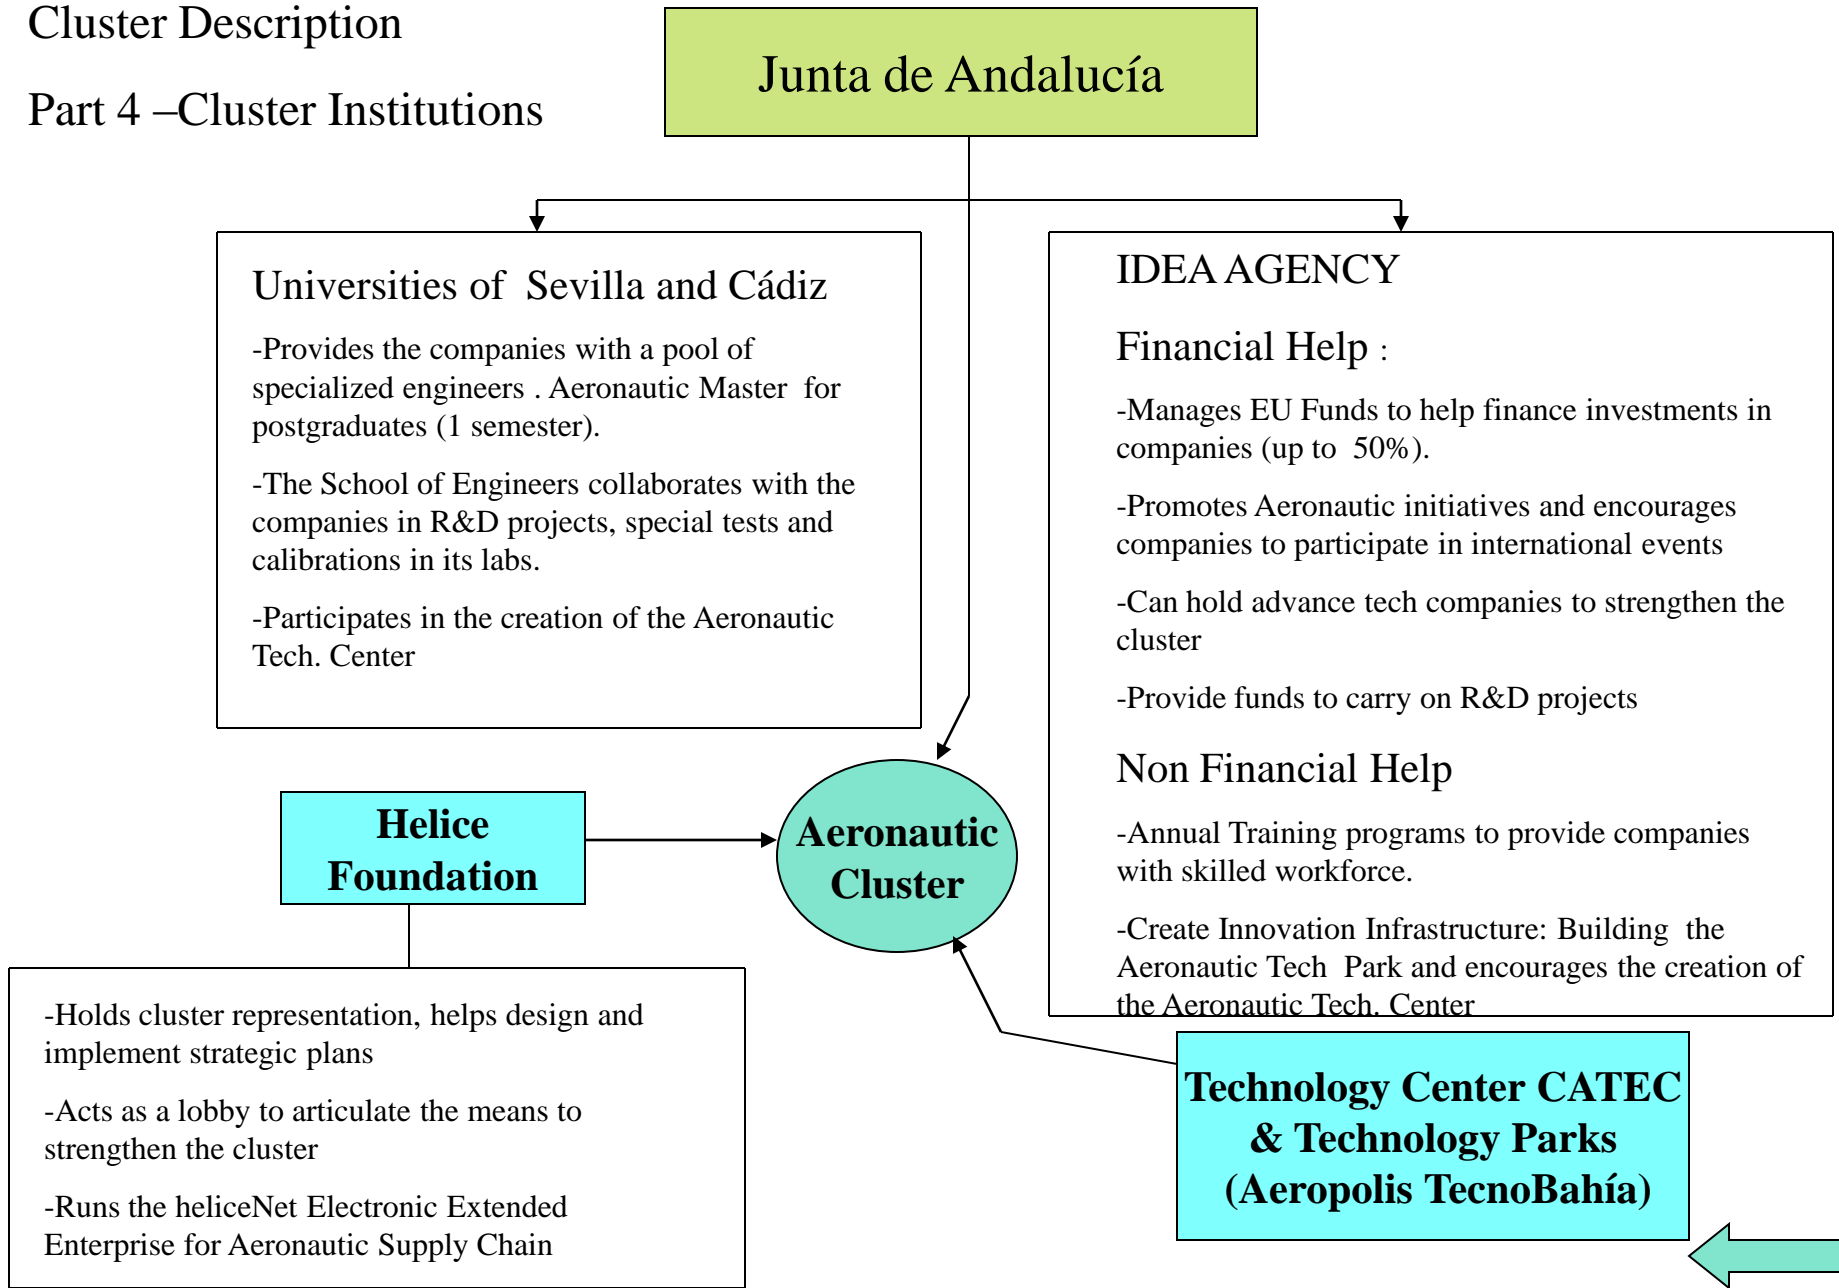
Cluster Description

Part 4 –Cluster Institutions

Junta de Andalucía

Universities of Sevilla and Cádiz

-Provides the companies with a pool of specialized engineers . Aeronautic Master for postgraduates (1 semester).

-The School of Engineers collaborates with the companies in R&D projects, special tests and calibrations in its labs.

-Participates in the creation of the Aeronautic Tech. Center

IDEA AGENCY

Financial Help :

-Manages EU Funds to help finance investments in companies (up to 50%).

-Promotes Aeronautic initiatives and encourages companies to participate in international events

-Can hold advance tech companies to strengthen the cluster

-Provide funds to carry on R&D projects

Non Financial Help

-Annual Training programs to provide companies with skilled workforce.

-Create Innovation Infrastructure: Building the Aeronautic Tech Park and encourages the creation of the Aeronautic Tech. Center

Helice Foundation

Aeronautic Cluster

-Holds cluster representation, helps design and implement strategic plans

-Acts as a lobby to articulate the means to strengthen the cluster

-Runs the heliceNet Electronic Extended Enterprise for Aeronautic Supply Chain

Technology Center CATEC & Technology Parks (Aeropolis TecnoBahía)